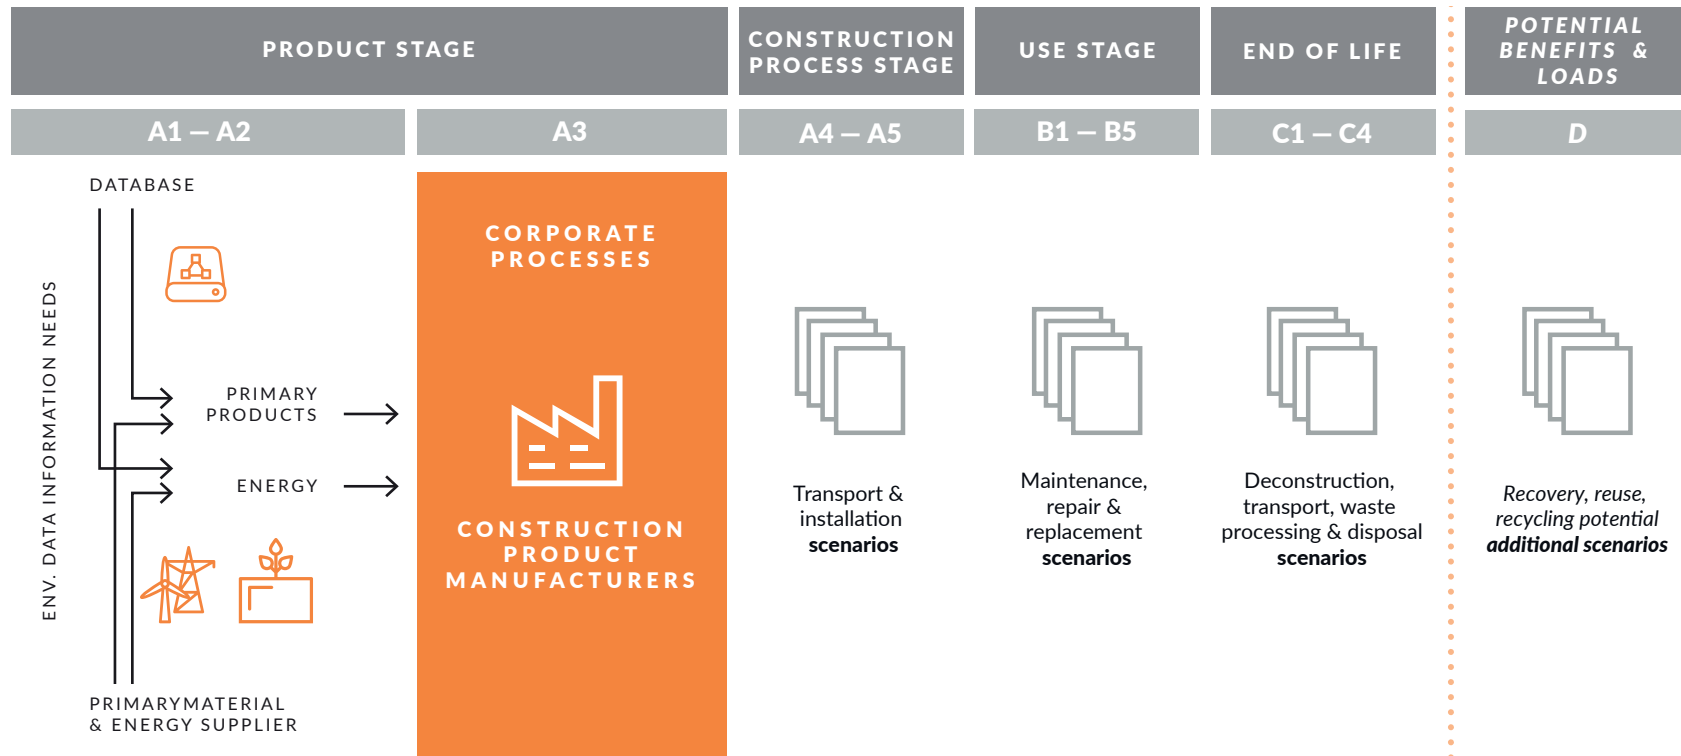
PRODUCT STAGE

CONSTRUCTION PROCESS STAGE

USE STAGE

END OF LIFE

POTENTIAL BENEFITS & LOADS

A1 – A2

A3

A4 – A5

B1 – B5

C1 – C4

D

DATABASE

ENV. DATA INFORMATION NEEDS

PRIMARY PRODUCTS

ENERGY

PRIMARYMATERIAL & ENERGY SUPPLIER

CORPORATE PROCESSES

CONSTRUCTION PRODUCT MANUFACTURERS

Transport & installation **scenarios**

Maintenance, repair & replacement **scenarios**

Deconstruction, transport, waste processing & disposal **scenarios**

*Recovery, reuse, recycling potential* ***additional scenarios***